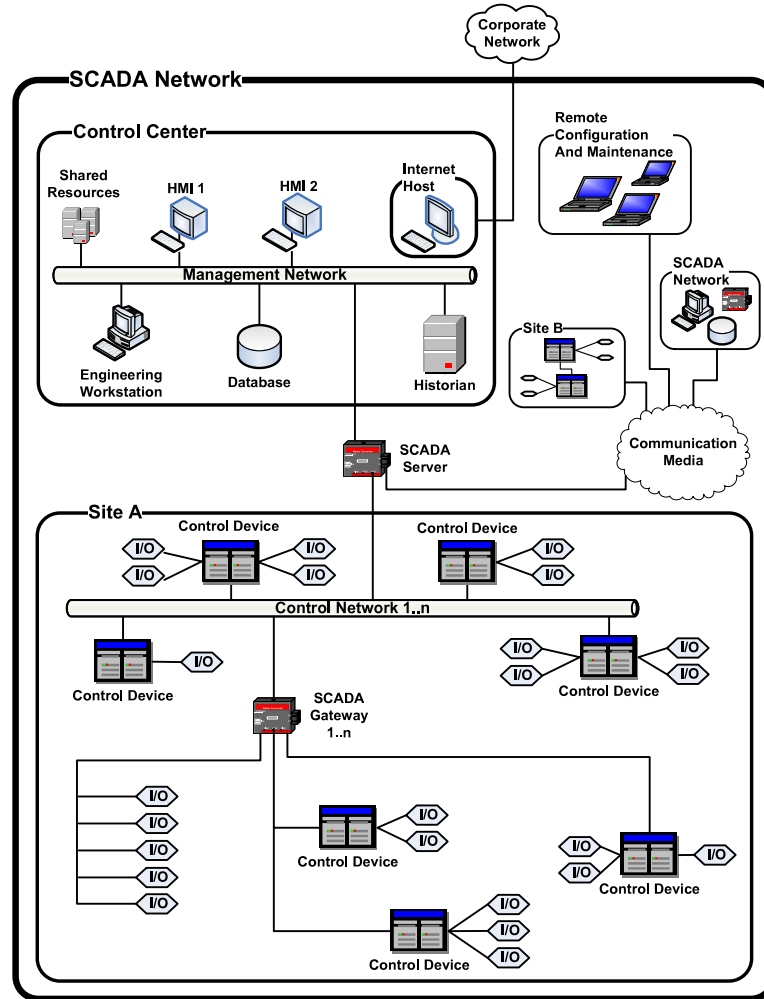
Corporate Network

SCADA Network

Control Center

Shared Resources

HMI 1

HMI 2

Internet Host

Remote Configuration And Maintenance

Management Network

SCADA Network

Engineering Workstation

Database

Historian

Site B

SCADA Server

Communication Media

Site A

Control Device

I/O

I/O

I/O

I/O

Control Device

I/O

I/O

Control Network 1..n

I/O

Control Device

I/O

I/O

I/O

I/O

Control Device

SCADA Gateway 1..n

I/O

I/O

I/O

I/O

I/O

I/O

I/O

Control Device

I/O

I/O

I/O

Control Device

I/O

I/O

I/O

Control Device